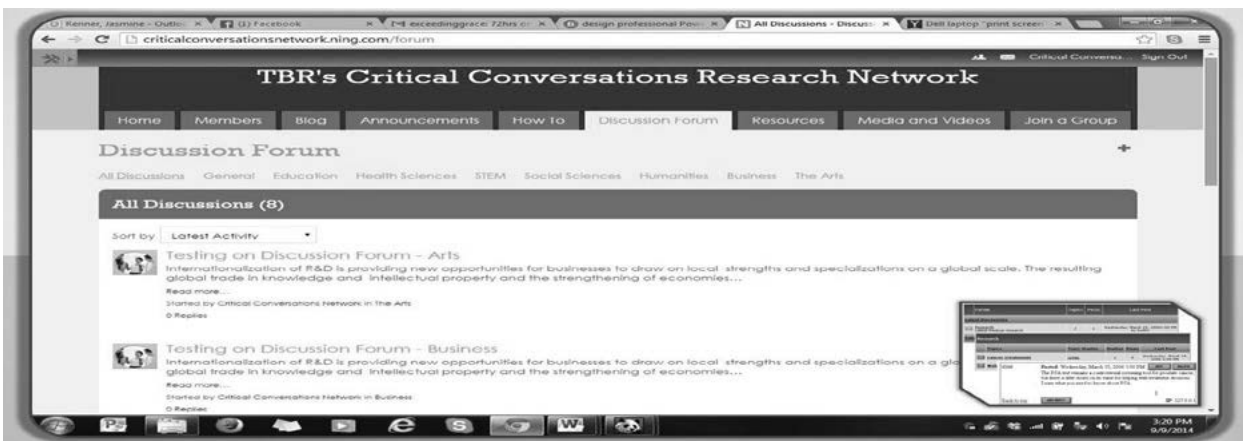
Kenner, Jasmine - Outlo ×
(1) Facebook ×
exceedinggrace: 72hrs o ×
design professional Pow ×
All Discussions - Discus ×
Dell laptop "print screen ×

criticalconversationsnetwork.ning.com/forum

Critical Conversa... Sign Out

TBR's Critical Conversations Research Network

Home Members Blog Announcements How To Discussion Forum Resources Media and Videos Join a Group

Discussion Forum

All Discussions General Education Health Sciences STEM Social Sciences Humanities Business The Arts

All Discussions (8)

Sort by Latest Activity

Testing on Discussion Forum - Arts

Internationalization of R&D is providing new opportunities for businesses to draw on local strengths and specializations on a global scale. The resulting global trade in knowledge and intellectual property and the strengthening of economies...

Read more...

Started by Critical Conversations Network in The Arts

0 Replies

Testing on Discussion Forum - Business

Internationalization of R&D is providing new opportunities for businesses to draw on local strengths and specializations on a glo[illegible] global trade in knowledge and intellectual property and the strengthening of economies...

Read more...

Started by Critical Conversations Network in Business

0 Replies

3:20 PM
9/9/2014